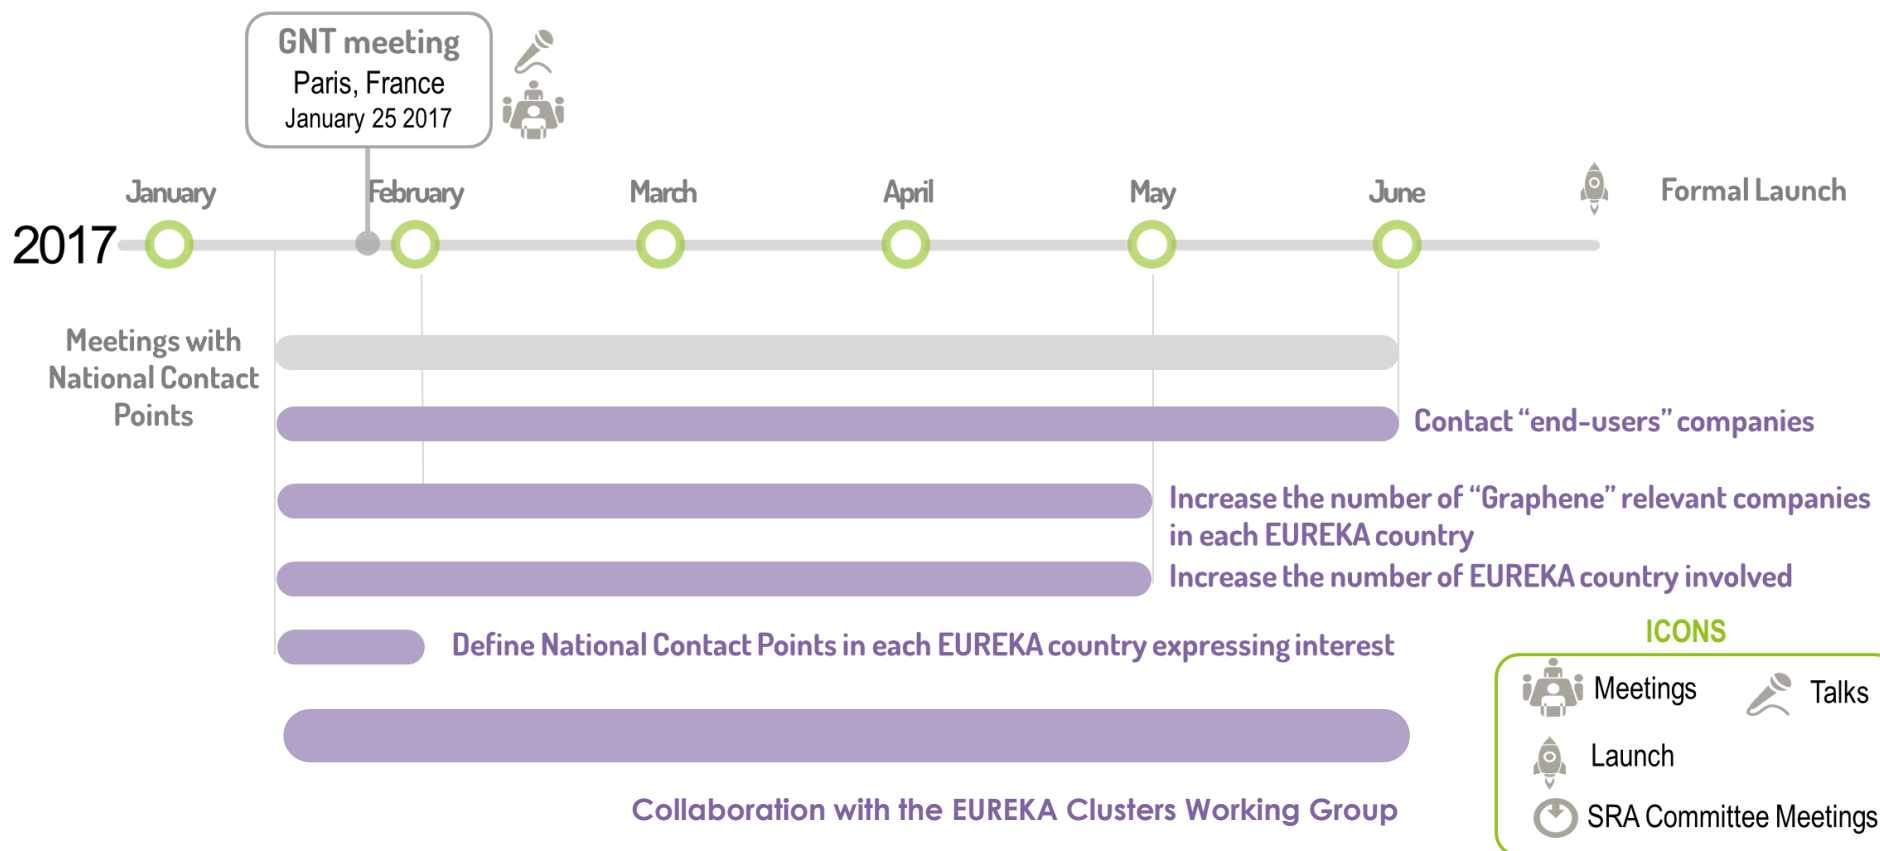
GNT meeting
Paris, France
January 25 2017

2017

January

February

March

April

May

June

Formal Launch

Meetings with National Contact Points

Contact “end-users” companies

Increase the number of “Graphene” relevant companies in each EUREKA country

Increase the number of EUREKA country involved

Define National Contact Points in each EUREKA country expressing interest

Collaboration with the EUREKA Clusters Working Group

ICONS

Meetings

Talks

Launch

SRA Committee Meetings